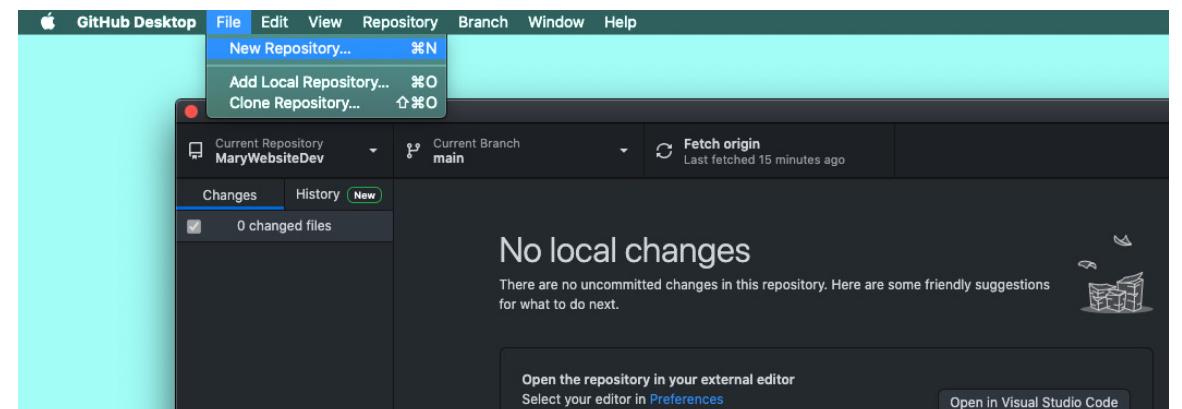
GitHub Desktop File Edit View Repository Branch Window Help

New Repository... ⌘N

Add Local Repository... ⌘O
Clone Repository... ⇧⌘O

Current Repository
MaryWebsiteDev

Current Branch
main

Fetch origin
Last fetched 15 minutes ago

Changes History New

0 changed files

No local changes

There are no uncommitted changes in this repository. Here are some friendly suggestions for what to do next.

Open the repository in your external editor
Select your editor in Preferences

Open in Visual Studio Code